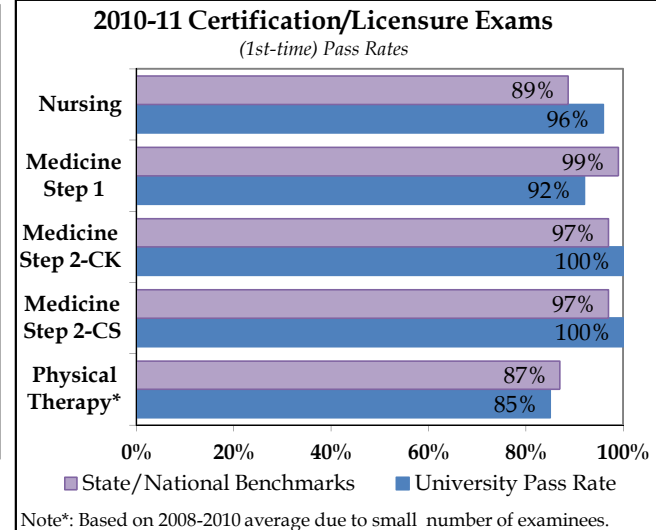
2010-11 Certification/Licensure Exams
(1st-time) Pass Rates

Nursing
89%
96%

Medicine Step 1
99%
92%

Medicine Step 2-CK
97%
100%

Medicine Step 2-CS
97%
100%

Physical Therapy*
87%
85%

0% 20% 40% 60% 80% 100%

State/National Benchmarks
University Pass Rate

Note*: Based on 2008-2010 average due to small number of examinees.